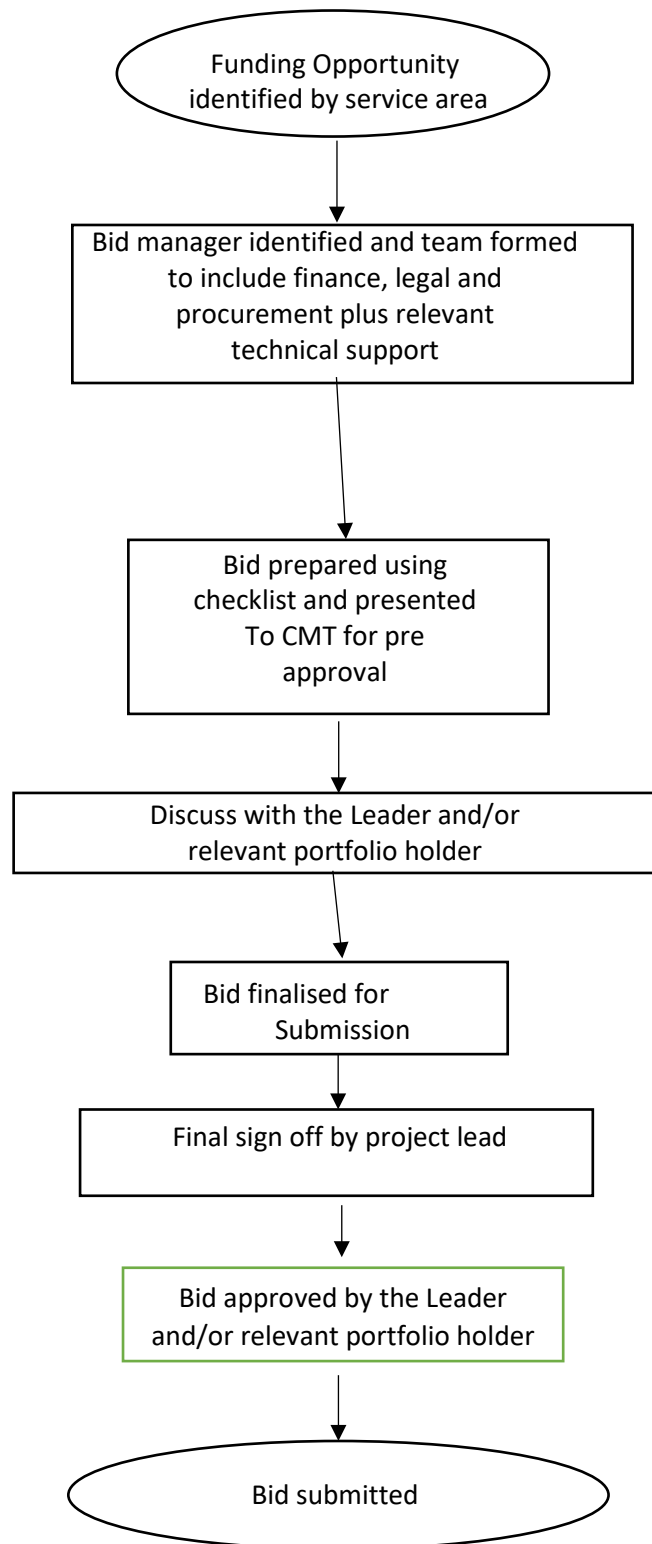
Funding Opportunity identified by service area

Bid manager identified and team formed to include finance, legal and procurement plus relevant technical support

Bid prepared using checklist and presented To CMT for pre approval

Discuss with the Leader and/or relevant portfolio holder

Bid finalised for Submission

Final sign off by project lead

Bid approved by the Leader and/or relevant portfolio holder

Bid submitted